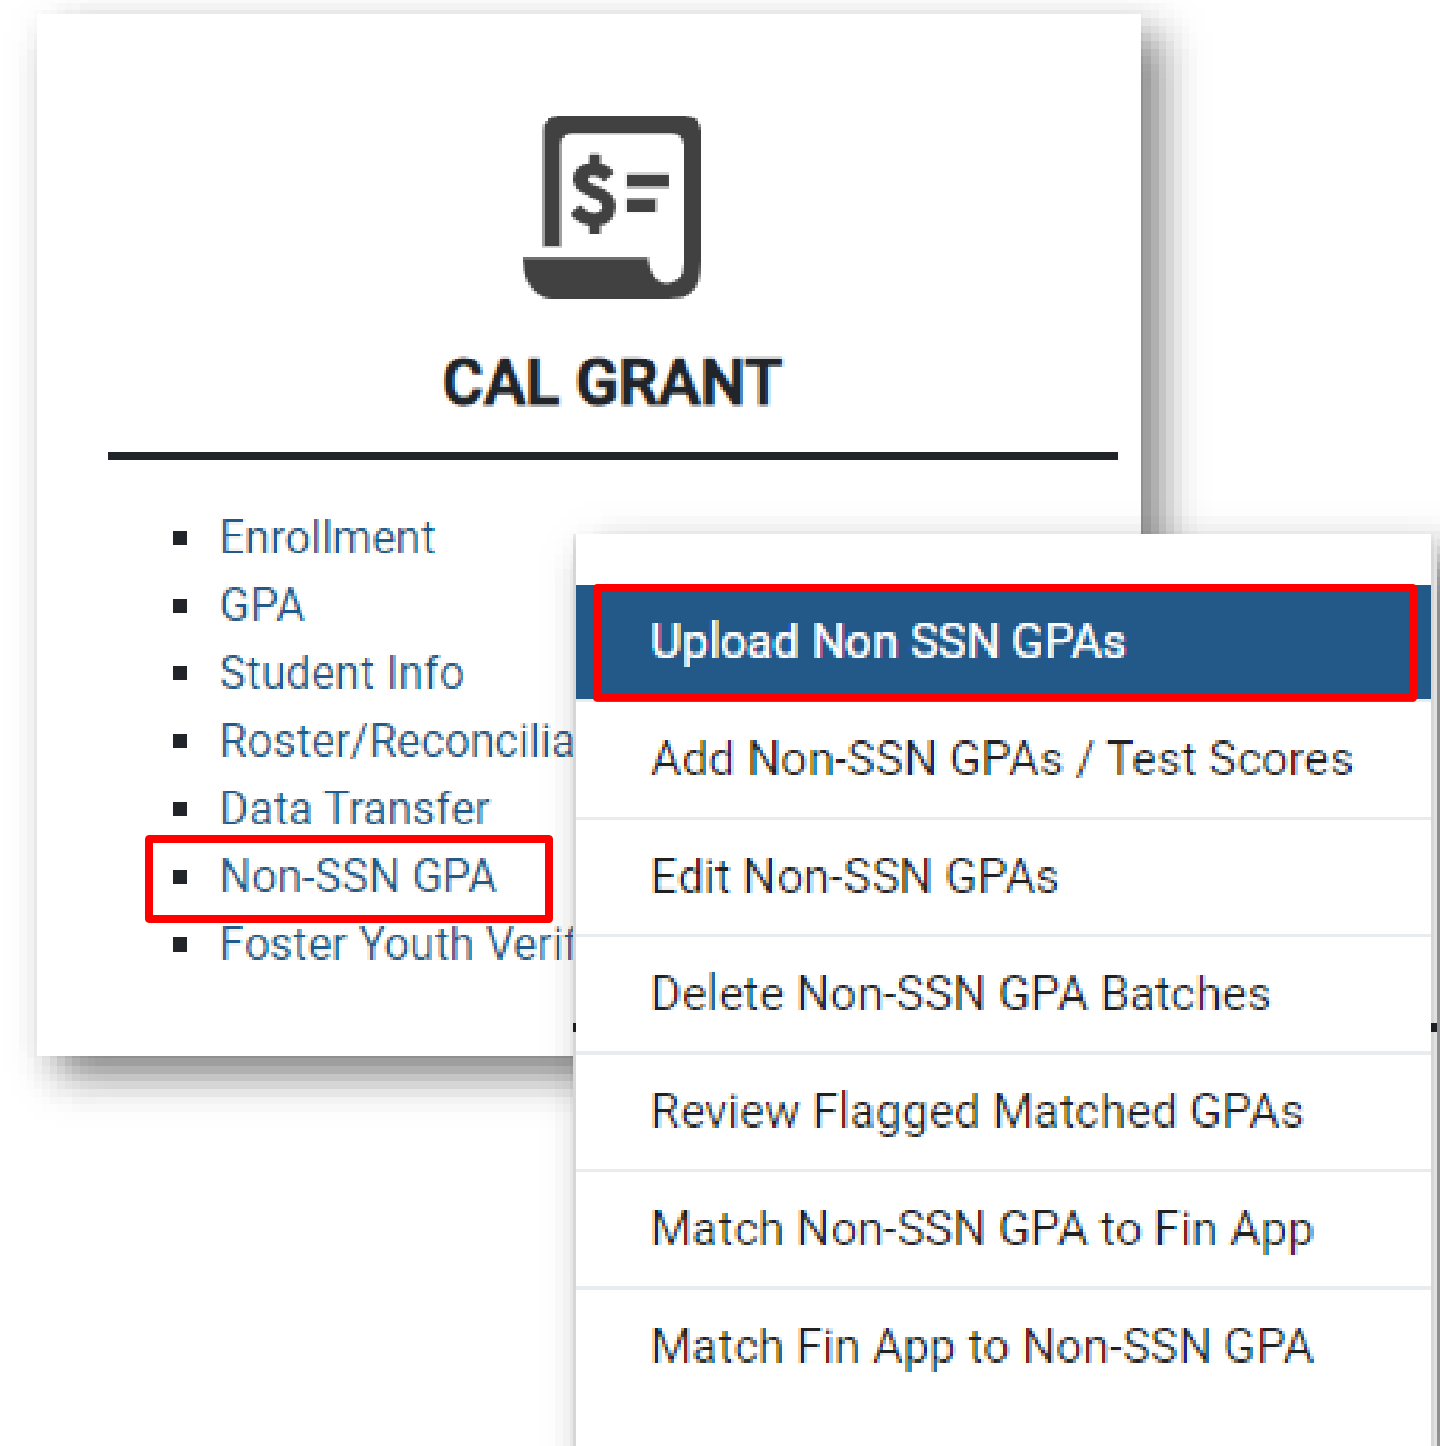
CAL GRANT

- Enrollment
- GPA
- Student Info
- Roster/Reconcilia
- Data Transfer
- Non-SSN GPA
- Foster Youth Verif

Upload Non SSN GPAs
Add Non-SSN GPAs / Test Scores
Edit Non-SSN GPAs
Delete Non-SSN GPA Batches
Review Flagged Matched GPAs
Match Non-SSN GPA to Fin App
Match Fin App to Non-SSN GPA